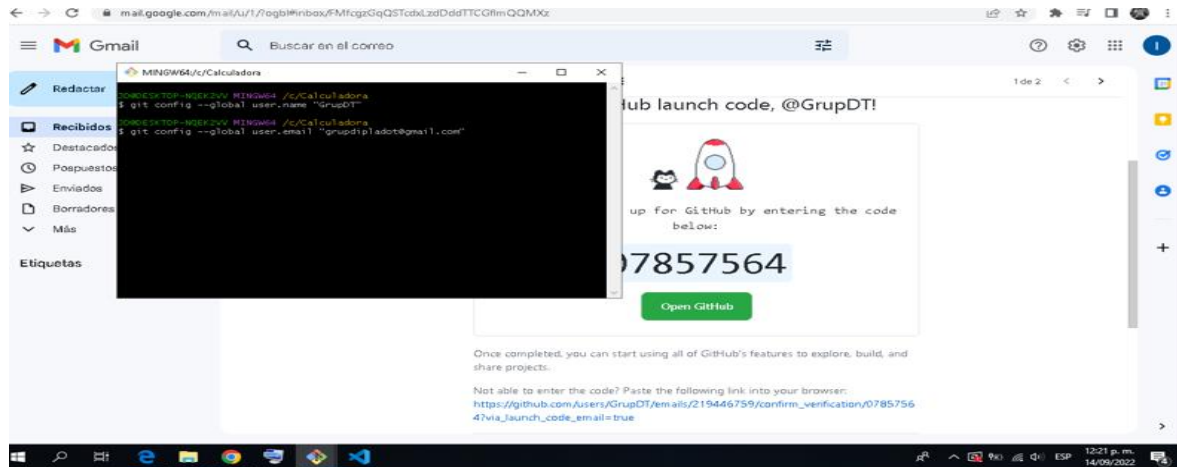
mail.google.com/mail/u/1/?ogbl#inbox/FMfcgzGqQSTcdxLzdDddTTCGflmQQMXz

Gmail

Buscar en el correo

Redactar

Recibidos

Destacados

Pospuestos

Enviados

Borradores

Más

Etiquetas

MINGW64:/c/Calculadora

DO@DESKTOP-NQEK3VV MINGW64 /c/Calculadora
$ git config --global user.name "GrupDT"

DO@DESKTOP-NQEK3VV MINGW64 /c/Calculadora
$ git config --global user.email "grupdipladot@gmail.com"

1 de 2

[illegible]ub launch code, @GrupDT!

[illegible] up for GitHub by entering the code below:

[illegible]7857564

Open GitHub

Once completed, you can start using all of GitHub's features to explore, build, and share projects.

Not able to enter the code? Paste the following link into your browser:
https://github.com/users/GrupDT/emails/219446759/confirm_verification/07857564?via_launch_code_email=true

ESP 12:21 p. m. 14/09/2022